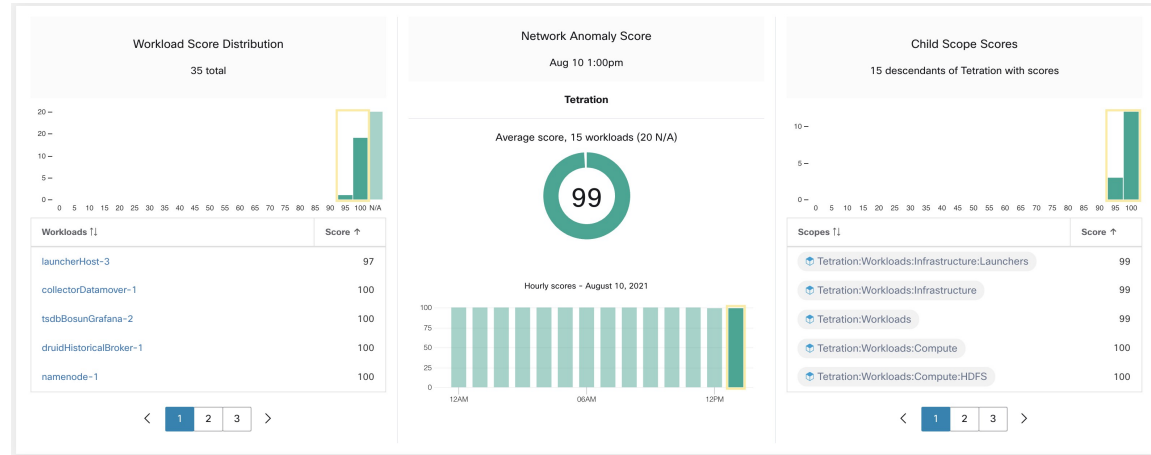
Workload Score Distribution

35 total

20 –
15 –
10 –
5 –
0 –
0 5 10 15 20 25 30 35 40 45 50 55 60 65 70 75 80 85 90 95 100 N/A

| Workloads ↑↓ | Score ↑ |
|---|---|
| launcherHost-3 | 97 |
| collectorDatamover-1 | 100 |
| tsdbBosunGrafana-2 | 100 |
| druidHistoricalBroker-1 | 100 |
| namenode-1 | 100 |

‹ 1 2 3 ›

Network Anomaly Score

Aug 10 1:00pm

Tetration

Average score, 15 workloads (20 N/A)

99

Hourly scores - August 10, 2021

100
75
50
25
0
12AM 06AM 12PM

Child Scope Scores

15 descendants of Tetration with scores

10 –
5 –
0 –
0 5 10 15 20 25 30 35 40 45 50 55 60 65 70 75 80 85 90 95 100

| Scopes ↑↓ | Score ↑ |
|---|---|
| Tetration:Workloads:Infrastructure:Launchers | 99 |
| Tetration:Workloads:Infrastructure | 99 |
| Tetration:Workloads | 99 |
| Tetration:Workloads:Compute | 100 |
| Tetration:Workloads:Compute:HDFS | 100 |

‹ 1 2 3 ›